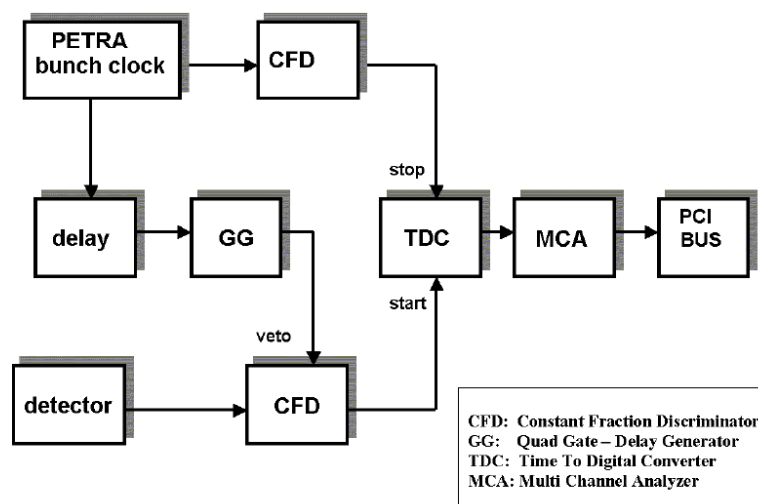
PETRA bunch clock

CFD

stop

delay

GG

TDC

MCA

PCI BUS

start

veto

detector

CFD

CFD: Constant Fraction Discriminator
GG: Quad Gate – Delay Generator
TDC: Time To Digital Converter
MCA: Multi Channel Analyzer